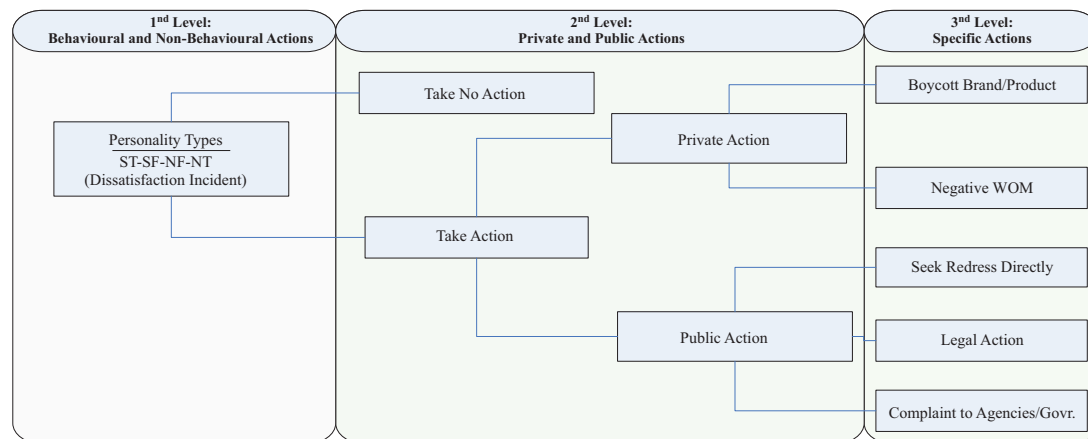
1$^{st}$ Level:
Behavioural and Non-Behavioural Actions

2$^{nd}$ Level:
Private and Public Actions

3$^{rd}$ Level:
Specific Actions

Take No Action

Personality Types
ST-SF-NF-NT
(Dissatisfaction Incident)

Take Action

Private Action

Public Action

Boycott Brand/Product

Negative WOM

Seek Redress Directly

Legal Action

Complaint to Agencies/Govr.